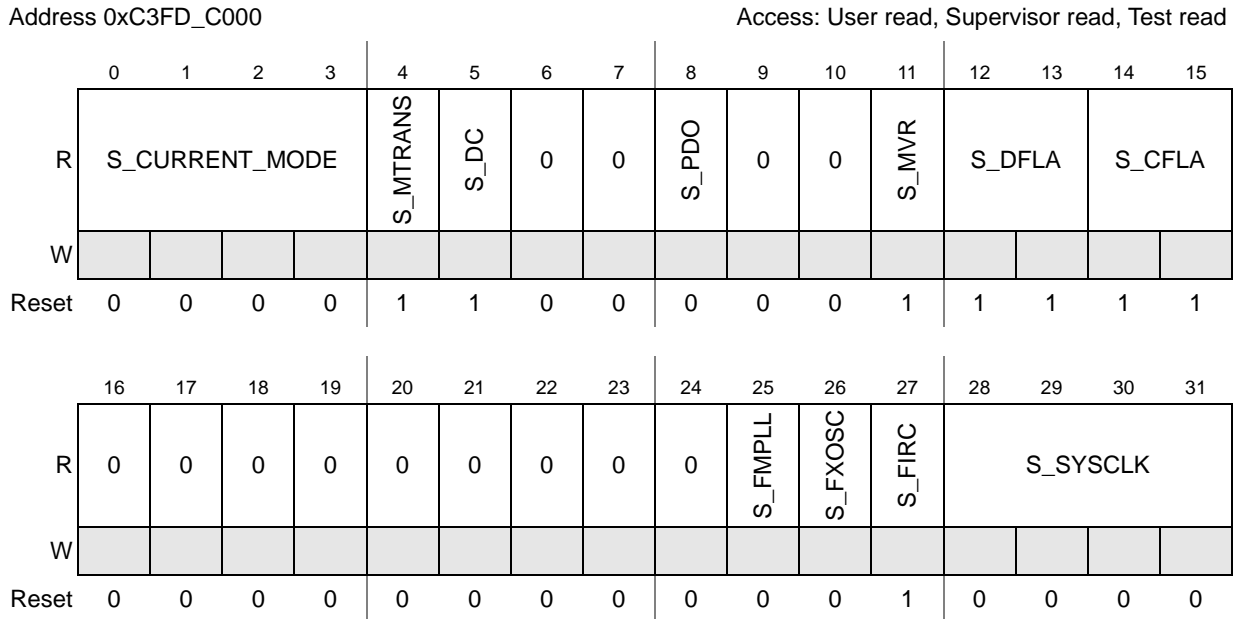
Address 0xC3FD_C000

Access: User read, Supervisor read, Test read

| | 0 | 1 | 2 | 3 | 4 | 5 | 6 | 7 | 8 | 9 | 10 | 11 | 12 | 13 | 14 | 15 |
|---|---|---|---|---|---|---|---|---|---|---|---|---|---|---|---|---|
| R | S_CURRENT_MODE | | | | S_MTRANS | S_DC | 0 | 0 | S_PDO | 0 | 0 | S_MVR | S_DFLA | | S_CFLA | |
| W | | | | | | | | | | | | | | | | |
| Reset | 0 | 0 | 0 | 0 | 1 | 1 | 0 | 0 | 0 | 0 | 0 | 1 | 1 | 1 | 1 | 1 |

| | 16 | 17 | 18 | 19 | 20 | 21 | 22 | 23 | 24 | 25 | 26 | 27 | 28 | 29 | 30 | 31 |
|---|---|---|---|---|---|---|---|---|---|---|---|---|---|---|---|---|
| R | 0 | 0 | 0 | 0 | 0 | 0 | 0 | 0 | 0 | S_FMPLL | S_FXOSC | S_FIRC | S_SYSCLK | | | |
| W | | | | | | | | | | | | | | | | |
| Reset | 0 | 0 | 0 | 0 | 0 | 0 | 0 | 0 | 0 | 0 | 0 | 1 | 0 | 0 | 0 | 0 |